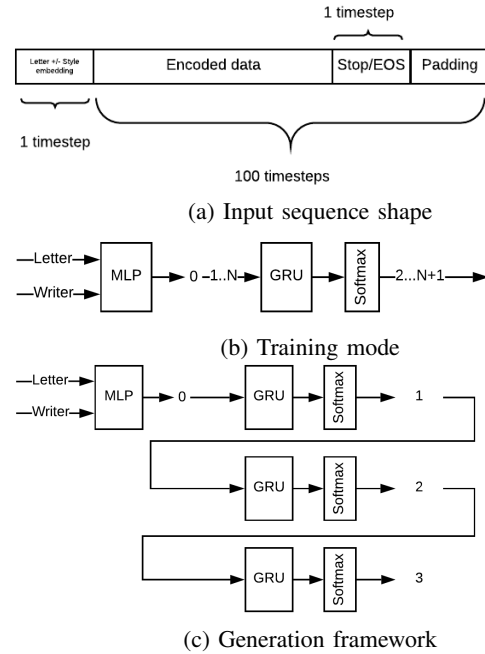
1 timestep

Letter +/- Style embedding

Encoded data

Stop/EOS

Padding

1 timestep

100 timesteps

(a) Input sequence shape

Letter

Writer

MLP

0 -1..N

GRU

Softmax

2...N+1

(b) Training mode

Letter

Writer

MLP

0

GRU

Softmax

1

GRU

Softmax

2

GRU

Softmax

3

(c) Generation framework